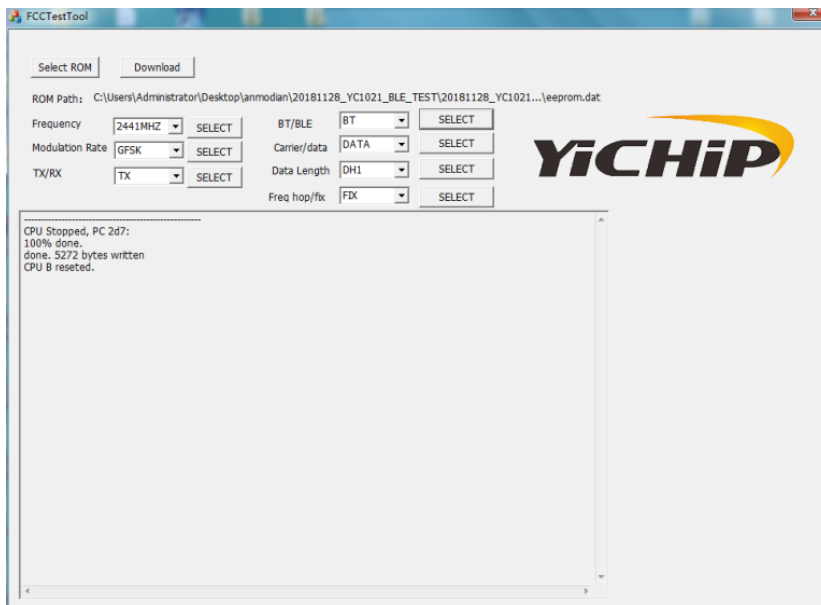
FCCTestTool

Select ROM Download

ROM Path: C:\Users\Administrator\Desktop\anmodian\20181128_YC1021_BLE_TEST\20181128_YC1021...\eeprom.dat

Frequency 2441MHZ SELECT
Modulation Rate GFSK SELECT
TX/RX TX SELECT

BT/BLE BT SELECT
Carrier/data DATA SELECT
Data Length DH1 SELECT
Freq hop/fix FIX SELECT

YICHIP

------------------------------------------------------
CPU Stopped, PC 2d7:
100% done.
done. 5272 bytes written
CPU B reseted.